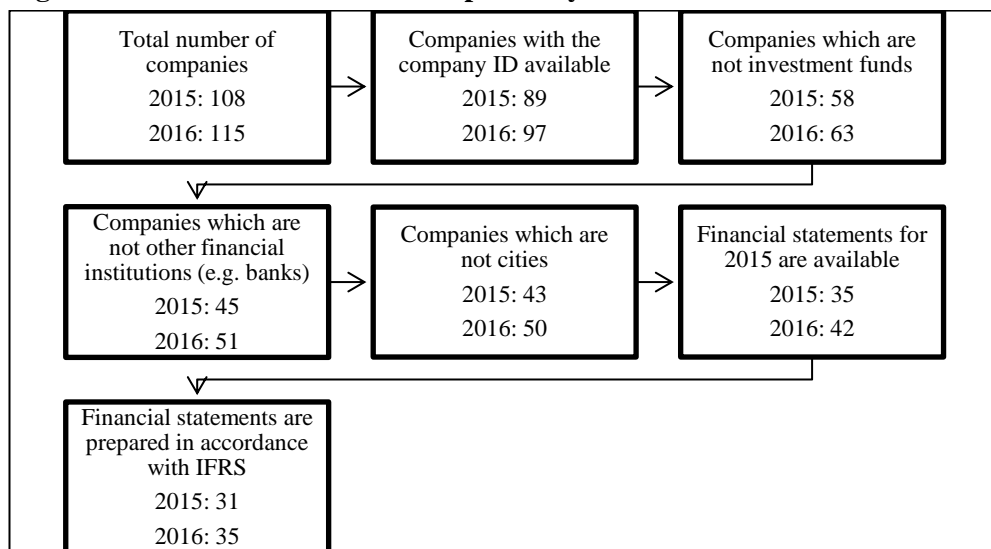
Total number of companies
2015: 108
2016: 115

Companies with the company ID available
2015: 89
2016: 97

Companies which are not investment funds
2015: 58
2016: 63

Companies which are not other financial institutions (e.g. banks)
2015: 45
2016: 51

Companies which are not cities
2015: 43
2016: 50

Financial statements for 2015 are available
2015: 35
2016: 42

Financial statements are prepared in accordance with IFRS
2015: 31
2016: 35